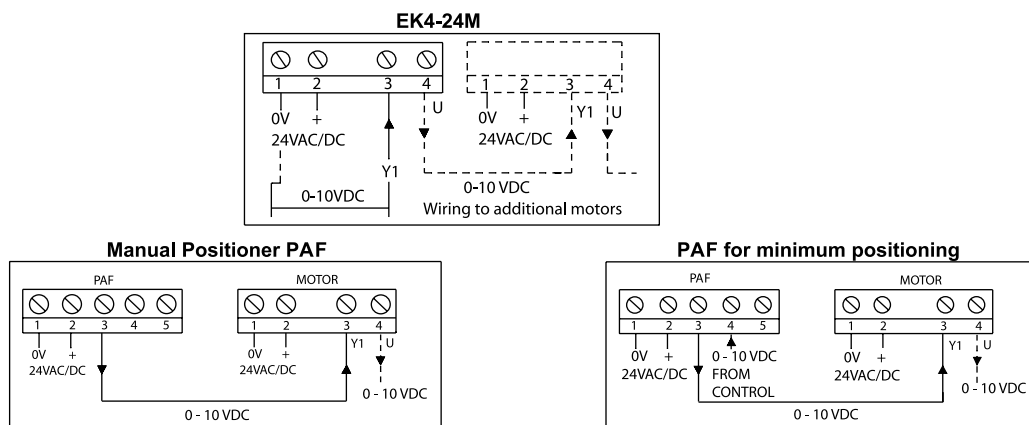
EK4-24M

1 2 3 4
0V +
24VAC/DC
U
Y1
0-10VDC

1 2 3 4
0V +
24VAC/DC
Y1 U
0-10 VDC
Wiring to additional motors

Manual Positioner PAF

PAF
1 2 3 4 5
0V +
24VAC/DC

MOTOR
1 2 3 4
0V +
24VAC/DC
Y1
U
0 - 10 VDC

0 - 10 VDC

PAF for minimum positioning

PAF
1 2 3 4 5
0V +
24VAC/DC
0 - 10 VDC
FROM
CONTROL

MOTOR
1 2 3 4
0V +
24VAC/DC
Y1
U
0 - 10 VDC

0 - 10 VDC